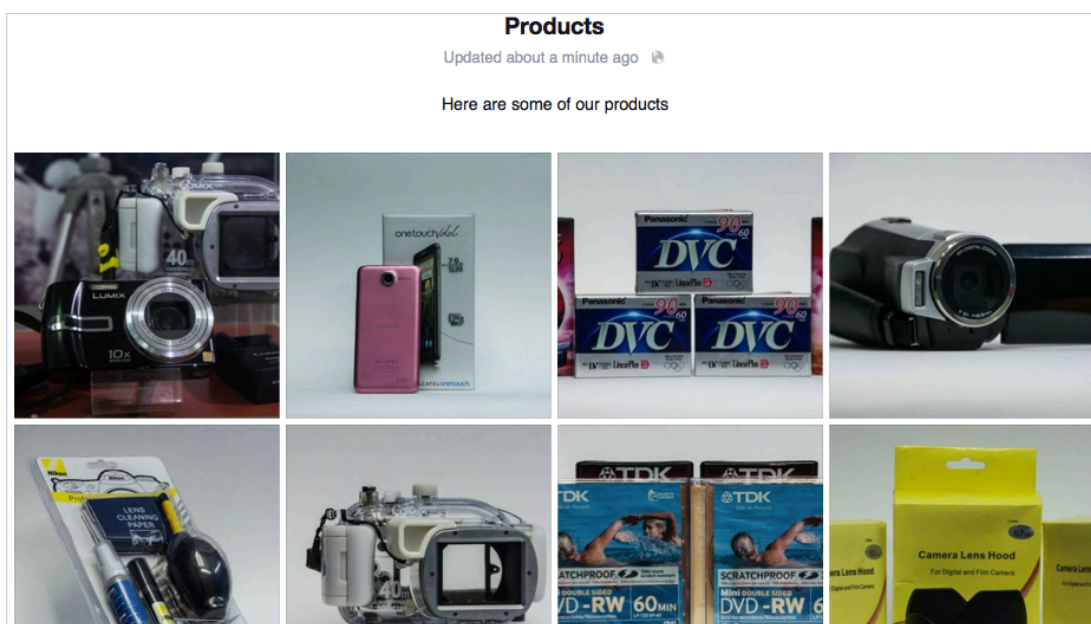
Products

Updated about a minute ago

Here are some of our products

LUMIX
LUMIX
10x
40m

onetouch idol
ALCATEL onetouch

Panasonic
DVC
90
60
LinearPlus
Panasonic
DVC
90
60
Panasonic
DVC
90
60

LENS CLEANING PAPER
Nikon

40

TDK
TDK
SCRATCHPROOF
DVD-RW
60MIN
SCRATCHPROOF
Mini DOUBLE SIDED
DVD-RW
60

Camera Lens Hood
For Digital and Film Camera
Camera Lens Hood
Camera Lens Hood